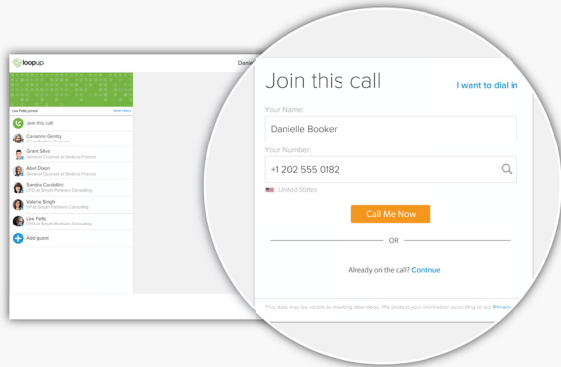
loopup

Danie

Lee Felts joined

Join this call

Cavanno Gentry

Grant Silva
General Counsel at Sedona Finance

Abril Dixon
General Counsel at Sedona Finance

Sandra Cardellini
CFO at Smith Partners Consulting

Valerie Singh
VP at Smith Partners Consulting

Lee Felts
CEO at Smith Partners Consulting

Add guest

Join this call

I want to dial in

Your Name:

Danielle Booker

Your Number:

+1 202 555 0182

United States

Call Me Now

OR

Already on the call? Continue

This data may be visible to meeting attendees. We protect your information according to our Privacy